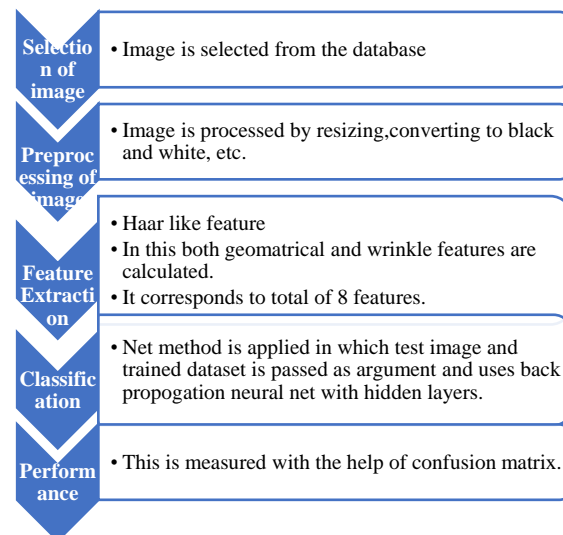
Selectio n of image

• Image is selected from the database

Preproc essing of image

• Image is processed by resizing,converting to black and white, etc.

Feature Extracti on

• Haar like feature
• In this both geomatrical and wrinkle features are calculated.
• It corresponds to total of 8 features.

Classific ation

• Net method is applied in which test image and trained dataset is passed as argument and uses back propogation neural net with hidden layers.

Perform ance

• This is measured with the help of confusion matrix.